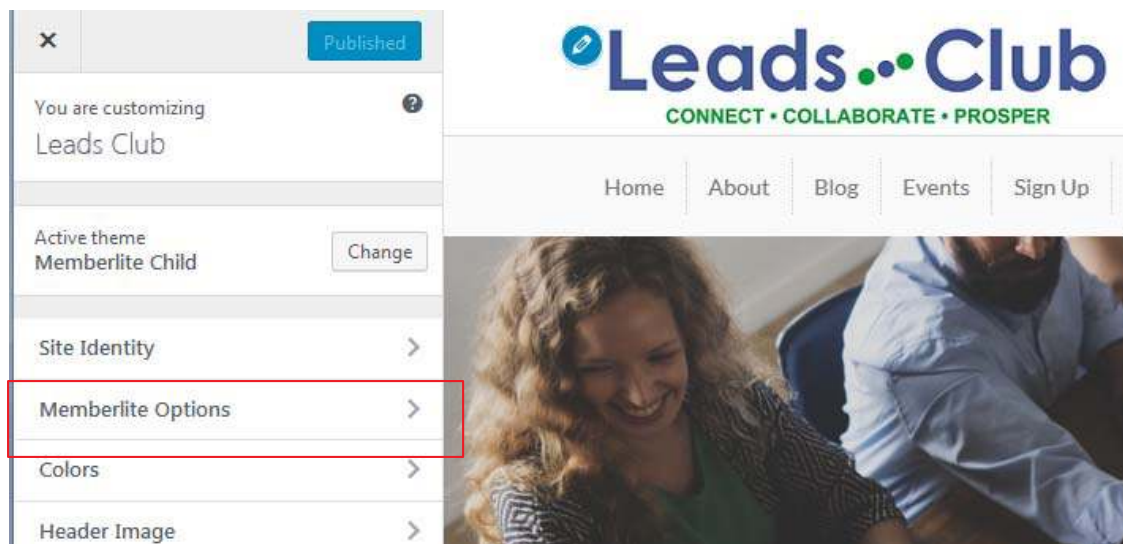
×

Published

You are customizing
Leads Club

Active theme
Memberlite Child

Change

Site Identity

Memberlite Options

Colors

Header Image

Leads Club
CONNECT • COLLABORATE • PROSPER

Home About Blog Events Sign Up